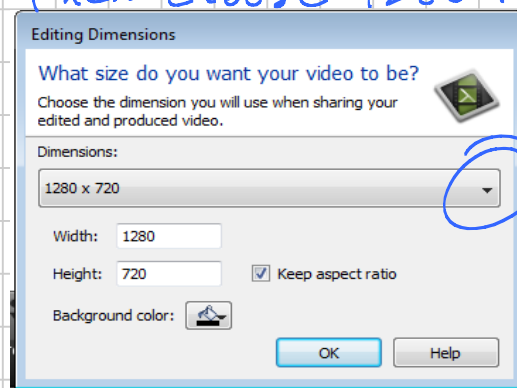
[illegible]

Editing Dimensions

What size do you want your video to be?

Choose the dimension you will use when sharing your edited and produced video.

Dimensions:

1280 x 720

Width: 1280

Height: 720

Keep aspect ratio

Background color:

OK

Help